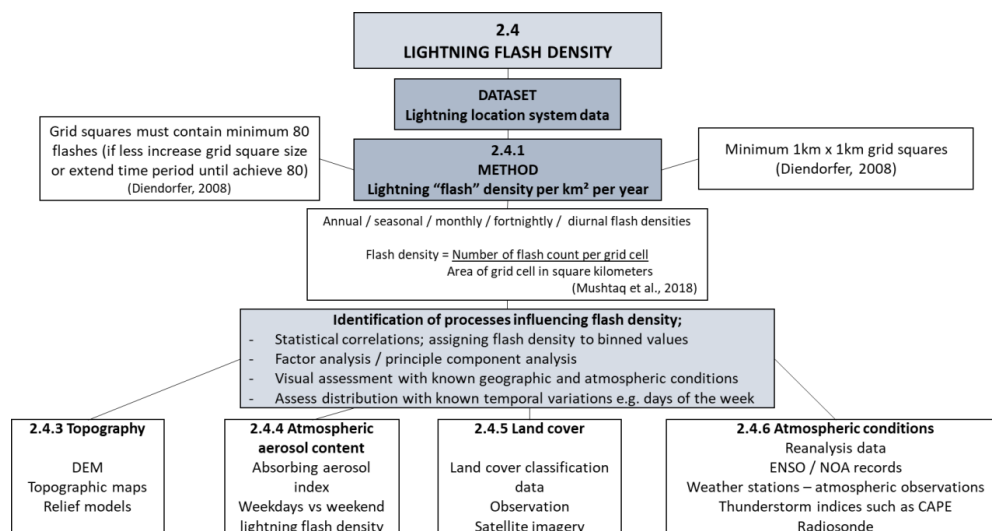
2.4
LIGHTNING FLASH DENSITY

DATASET
Lightning location system data

Grid squares must contain minimum 80 flashes (if less increase grid square size or extend time period until achieve 80)
(Diendorfer, 2008)

2.4.1
METHOD
Lightning "flash" density per km² per year

Minimum 1km x 1km grid squares
(Diendorfer, 2008)

Annual / seasonal / monthly / fortnightly / diurnal flash densities

Flash density = Number of flash count per grid cell
Area of grid cell in square kilometers
(Mushtaq et al., 2018)

Identification of processes influencing flash density;
- Statistical correlations; assigning flash density to binned values
- Factor analysis / principle component analysis
- Visual assessment with known geographic and atmospheric conditions
- Assess distribution with known temporal variations e.g. days of the week

2.4.3 Topography
DEM
Topographic maps
Relief models

2.4.4 Atmospheric aerosol content
Absorbing aerosol index
Weekdays vs weekend lightning flash density

2.4.5 Land cover
Land cover classification data
Observation
Satellite imagery

2.4.6 Atmospheric conditions
Reanalysis data
ENSO / NOA records
Weather stations – atmospheric observations
Thunderstorm indices such as CAPE
Radiosonde